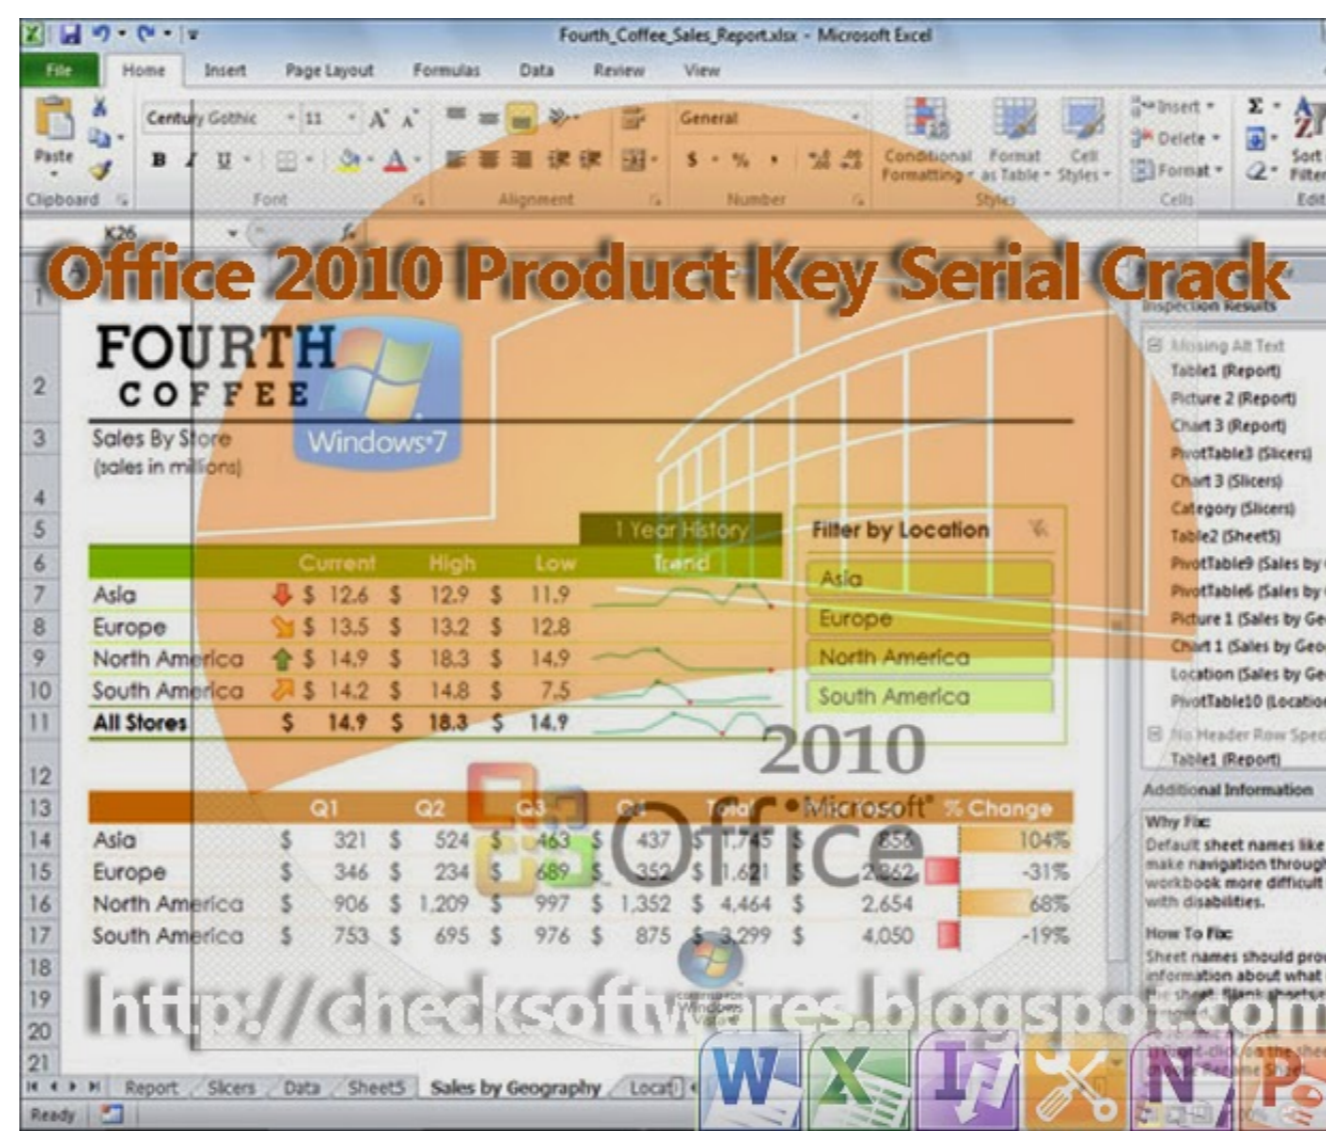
Fourth_Coffee_Sales_Report.xlsx - Microsoft Excel

File Home Insert Page Layout Formulas Data Review View

Paste Clipboard Century Gothic 11 Font Alignment General Number Conditional Formatting Format as Table Cell Styles Styles Insert Delete Format Cells Sort Filter Edit

K26

Office 2010 Product Key Serial Crack

FOURTH COFFEE

Windows 7

Sales By Store
(sales in millions)

1 Year History

Filter by Location

| | Current | High | Low | Trend |
|---|---|---|---|---|
| Asia | \$ 12.6 | \$ 12.9 | \$ 11.9 | |
| Europe | \$ 13.5 | \$ 13.2 | \$ 12.8 | |
| North America | \$ 14.9 | \$ 18.3 | \$ 14.9 | |
| South America | \$ 14.2 | \$ 14.8 | \$ 7.5 | |
| All Stores | \$ 14.9 | \$ 18.3 | \$ 14.9 | |

Asia
Europe
North America
South America

2010
Microsoft Office

| | Q1 | Q2 | Q3 | Q4 | Total | | % Change |
|---|---|---|---|---|---|---|---|
| Asia | \$ 321 | \$ 524 | \$ 463 | \$ 437 | \$ 1,745 | \$ 856 | 104% |
| Europe | \$ 346 | \$ 234 | \$ 689 | \$ 352 | \$ 1,621 | \$ 2,862 | -31% |
| North America | \$ 906 | \$ 1,209 | \$ 997 | \$ 1,352 | \$ 4,464 | \$ 2,654 | 68% |
| South America | \$ 753 | \$ 695 | \$ 976 | \$ 875 | \$ 3,299 | \$ 4,050 | -19% |

Inspection Results
Missing Alt Text
Table1 (Report)
Picture 2 (Report)
Chart 3 (Report)
PivotTable3 (Slicers)
Chart 3 (Slicers)
Category (Slicers)
Table2 (Sheet5)
PivotTable9 (Sales by
PivotTable6 (Sales by
Picture 1 (Sales by Ge
Chart 1 (Sales by Geo
Location (Sales by Ge
PivotTable10 (Locatio
No Header Row Spec
Table1 (Report)
Additional Information
Why Fix:
Default sheet names like make navigation through workbook more difficult with disabilities.
How To Fix:
Sheet names should pro information about what the sheet. Blank sheets

http://checksoftwares.blogspot.com

Report Slicers Data Sheet5 Sales by Geography Locati

Ready